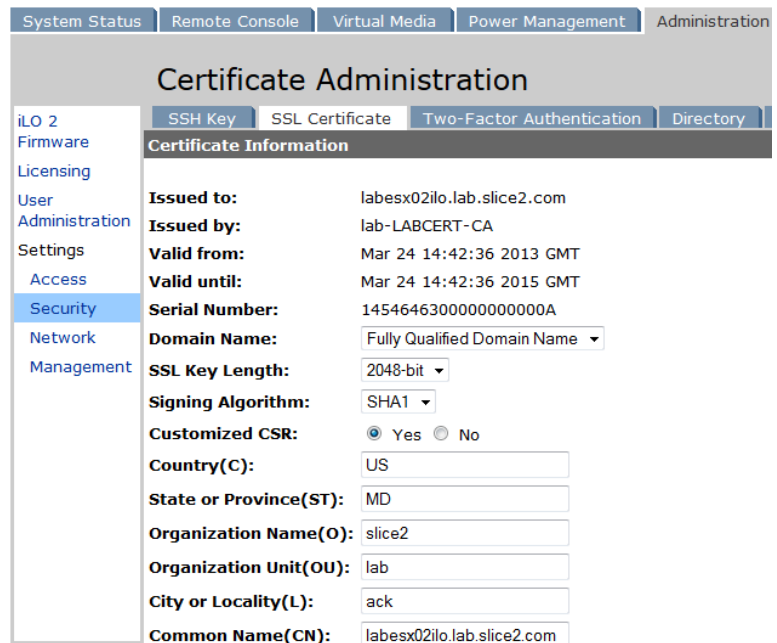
System Status | Remote Console | Virtual Media | Power Management | Administration

Certificate Administration

iLO 2 Firmware
Licensing
User Administration
Settings
Access
Security
Network
Management

SSH Key | SSL Certificate | Two-Factor Authentication | Directory

Certificate Information

| | |
|---|---|
| **Issued to:** | labesx02ilo.lab.slice2.com |
| **Issued by:** | lab-LABCERT-CA |
| **Valid from:** | Mar 24 14:42:36 2013 GMT |
| **Valid until:** | Mar 24 14:42:36 2015 GMT |
| **Serial Number:** | 1454646300000000000A |
| **Domain Name:** | Fully Qualified Domain Name |
| **SSL Key Length:** | 2048-bit |
| **Signing Algorithm:** | SHA1 |
| **Customized CSR:** | Yes No |
| **Country(C):** | US |
| **State or Province(ST):** | MD |
| **Organization Name(O):** | slice2 |
| **Organization Unit(OU):** | lab |
| **City or Locality(L):** | ack |
| **Common Name(CN):** | labesx02ilo.lab.slice2.com |